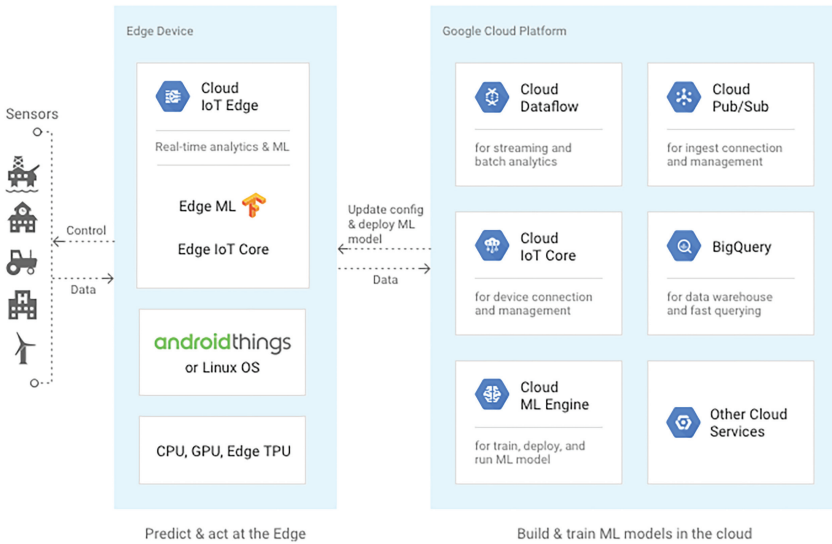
Sensors

Control

Data

Edge Device

Cloud IoT Edge

Real-time analytics & ML

Edge ML

Edge IoT Core

androidthings or Linux OS

CPU, GPU, Edge TPU

Update config & deploy ML model

Data

Google Cloud Platform

Cloud Dataflow

for streaming and batch analytics

Cloud Pub/Sub

for ingest connection and management

Cloud IoT Core

for device connection and management

BigQuery

for data warehouse and fast querying

Cloud ML Engine

for train, deploy, and run ML model

Other Cloud Services

Predict & act at the Edge

Build & train ML models in the cloud